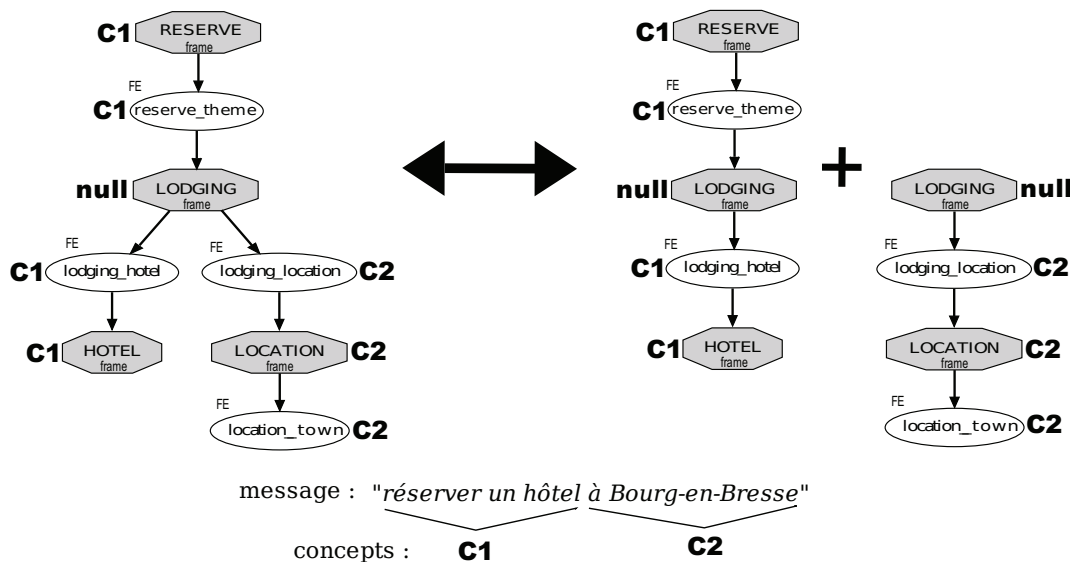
C1 RESERVE frame

FE

C1 reserve_theme

null LODGING frame

FE

C1 lodging_hotel

FE

lodging_location C2

C1 HOTEL frame

LOCATION frame C2

FE

location_town C2

C1 RESERVE frame

FE

C1 reserve_theme

null LODGING frame

FE

C1 lodging_hotel

C1 HOTEL frame

+

LODGING frame null

FE

lodging_location C2

LOCATION frame C2

FE

location_town C2

message : "*réserver un hôtel à Bourg-en-Bresse*"

concepts : C1 C2